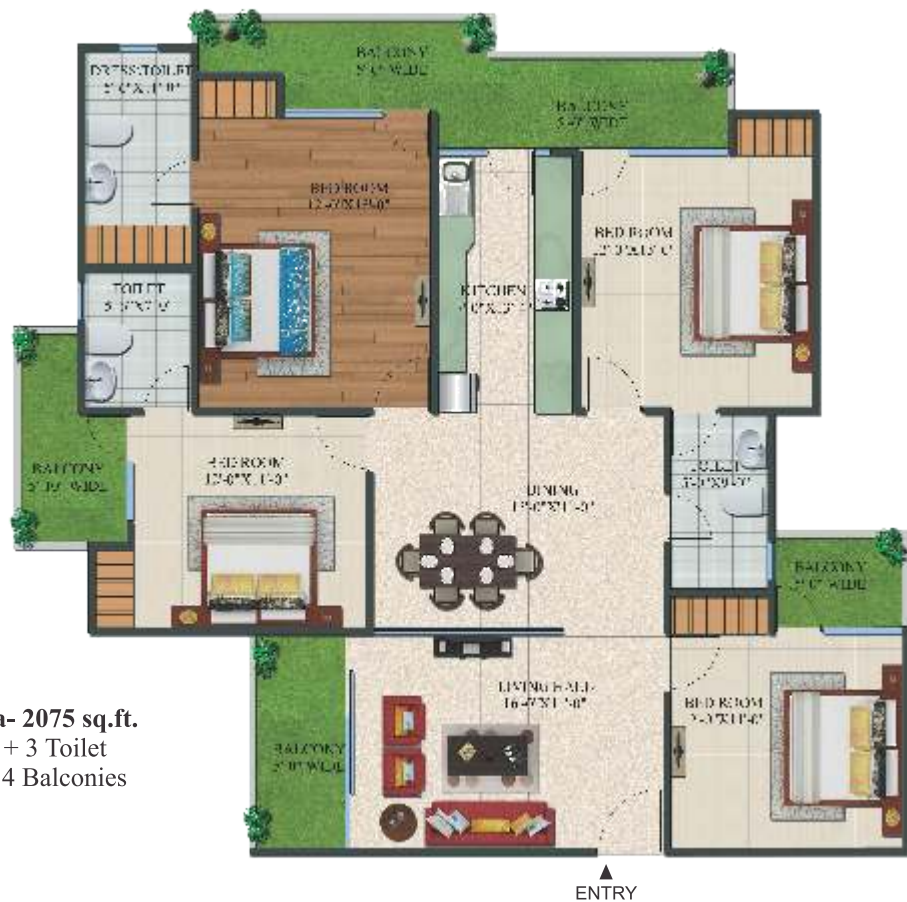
BALCONY
5'-0" WIDE

BALCONY
5'-0" WIDE

DRESS/TOILET
5'-0"X11'-0"

BED ROOM
12'-0"X15'-0"

BED ROOM
12'-3"X15'-0"

TOILET
5'-0"X7'-0"

KITCHEN
7'-0"X15'-0"

BALCONY
5'-10" WIDE

BED ROOM
12'-0"X14'-0"

DINING
13'-6"X11'-0"

TOILET
5'-0"X9'-0"

BALCONY
5'-0" WIDE

LIVING HALL
16'-0"X15'-0"

BED ROOM
12'-0"X11'-6"

a- 2075 sq.ft.
+ 3 Toilet
4 Balconies

BALCONY
5'-0" WIDE

ENTRY